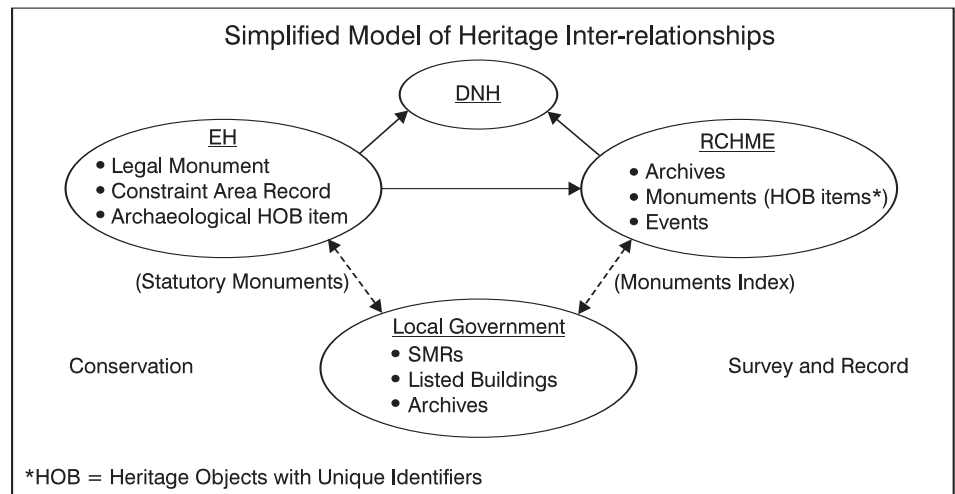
Simplified Model of Heritage Inter-relationships

DNH

EH
• Legal Monument
• Constraint Area Record
• Archaeological HOB item

RCHME
• Archives
• Monuments (HOB items*)
• Events

(Statutory Monuments)

(Monuments Index)

Local Government
• SMRs
• Listed Buildings
• Archives

Conservation

Survey and Record

*HOB = Heritage Objects with Unique Identifiers